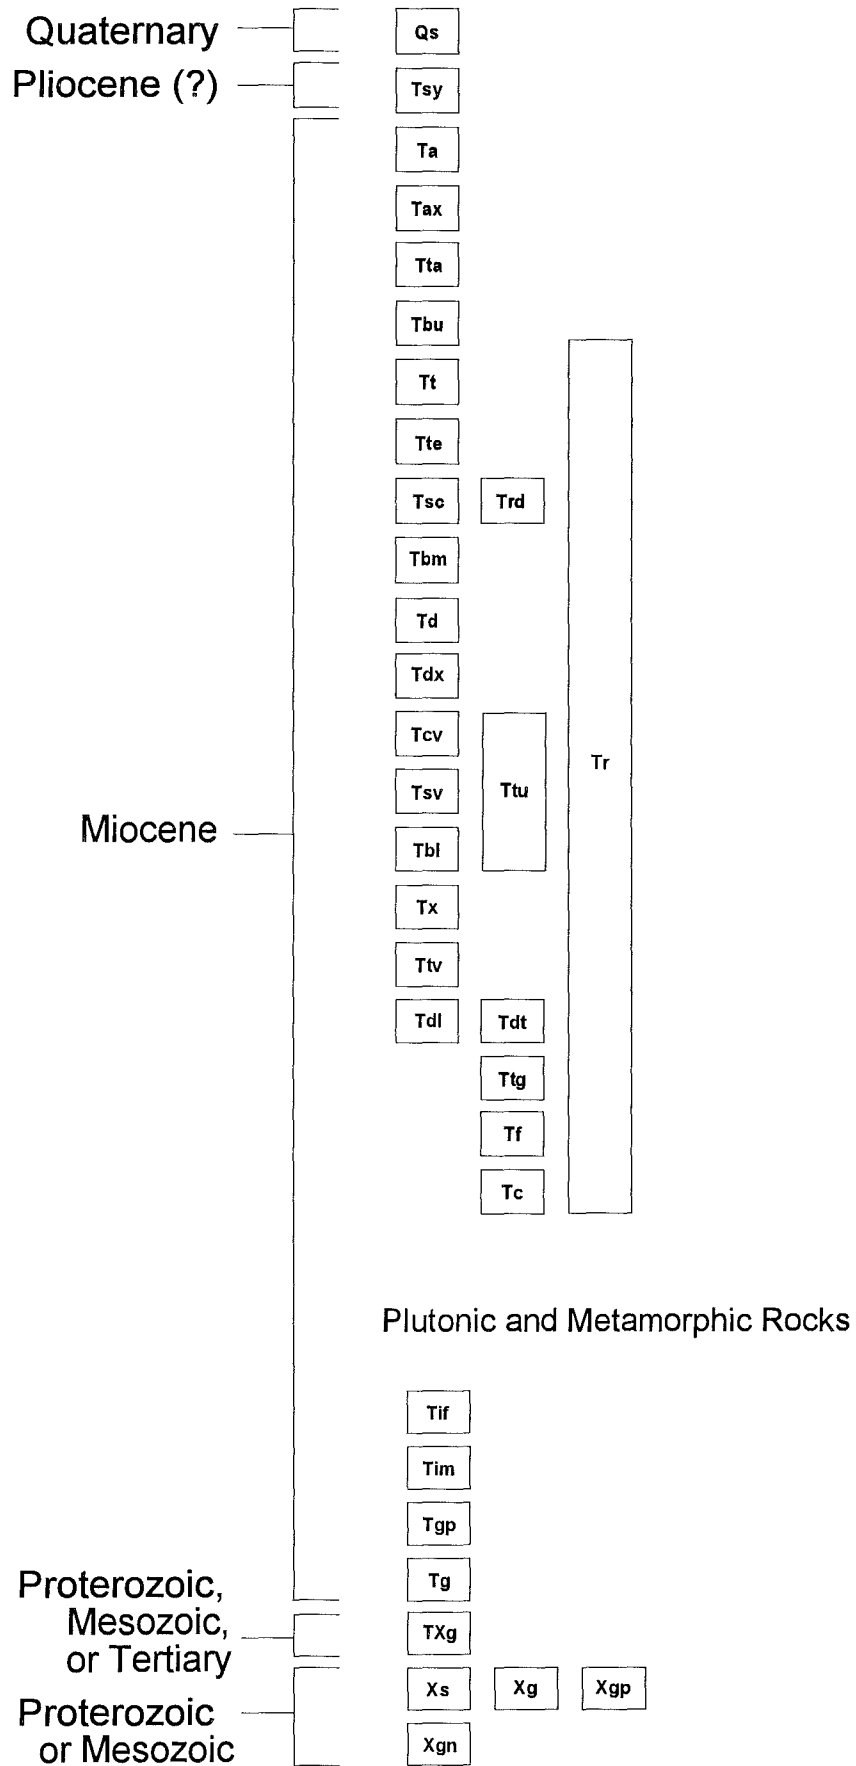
Quaternary
Qs
Pliocene (?)
Tsy
Ta
Tax
Tta
Tbu
Tt
Tte
Tsc
Trd
Tbm
Td
Tdx
Tcv
Tsv
Ttu
Tr
Miocene
Tbl
Tx
Ttv
Tdl
Tdt
Ttg
Tf
Tc

Plutonic and Metamorphic Rocks

Tif
Tim
Tgp
Tg
Proterozoic, Mesozoic, or Tertiary
TXg
Proterozoic or Mesozoic
Xs
Xg
Xgp
Xgn